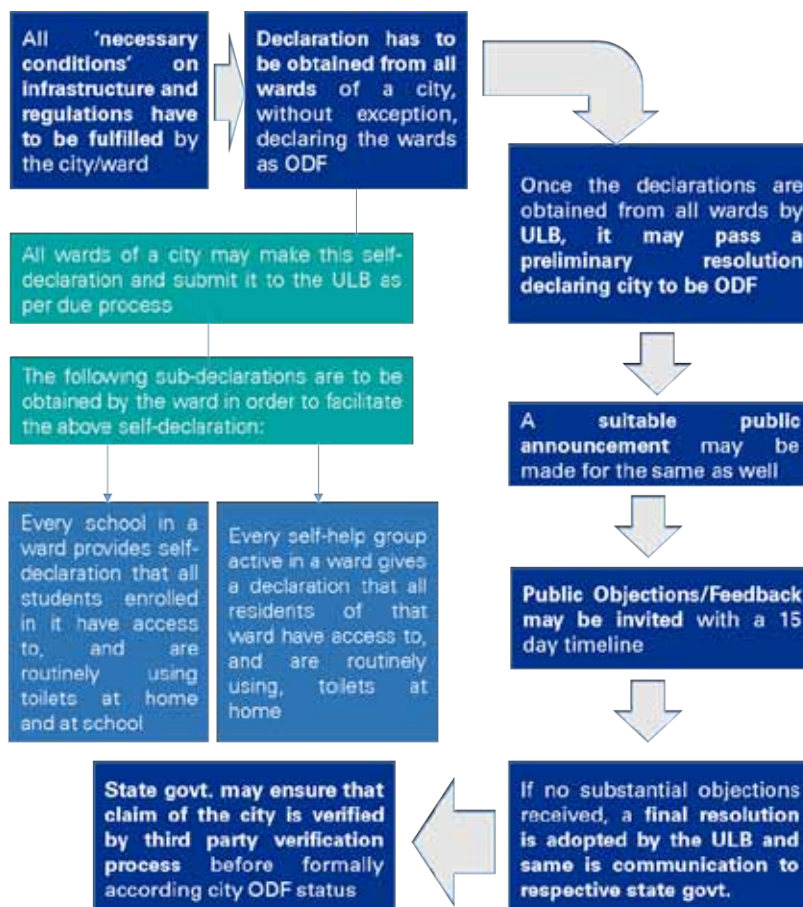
All 'necessary conditions' on infrastructure and regulations have to be fulfilled by the city/ward

Declaration has to be obtained from all wards of a city, without exception, declaring the wards as ODF

Once the declarations are obtained from all wards by ULB, it may pass a preliminary resolution declaring city to be ODF

All wards of a city may make this self-declaration and submit it to the ULB as per due process

The following sub-declarations are to be obtained by the ward in order to facilitate the above self-declaration:

A suitable public announcement may be made for the same as well

Every school in a ward provides self-declaration that all students enrolled in it have access to, and are routinely using toilets at home and at school

Every self-help group active in a ward gives a declaration that all residents of that ward have access to, and are routinely using, toilets at home

Public Objections/Feedback may be invited with a 15 day timeline

State govt. may ensure that claim of the city is verified by third party verification process before formally according city ODF status

If no substantial objections received, a final resolution is adopted by the ULB and same is communication to respective state govt.